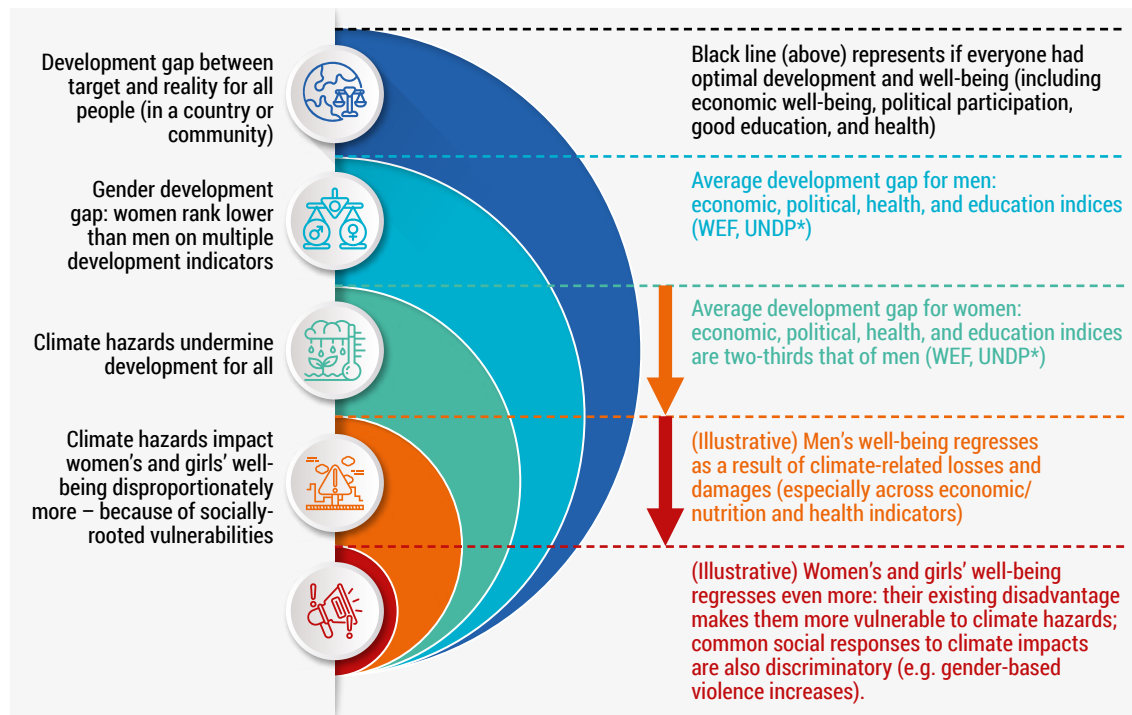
Development gap between target and reality for all people (in a country or community)

Black line (above) represents if everyone had optimal development and well-being (including economic well-being, political participation, good education, and health)

Gender development gap: women rank lower than men on multiple development indicators

Average development gap for men: economic, political, health, and education indices (WEF, UNDP*)

Climate hazards undermine development for all

Average development gap for women: economic, political, health, and education indices are two-thirds that of men (WEF, UNDP*)

Climate hazards impact women's and girls' well-being disproportionately more – because of socially-rooted vulnerabilities

(Illustrative) Men's well-being regresses as a result of climate-related losses and damages (especially across economic/ nutrition and health indicators)

(Illustrative) Women's and girls' well-being regresses even more: their existing disadvantage makes them more vulnerable to climate hazards; common social responses to climate impacts are also discriminatory (e.g. gender-based violence increases).